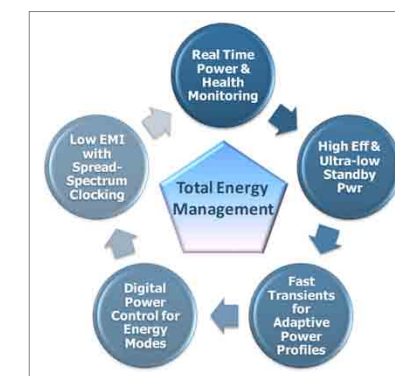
Real Time Power & Health Monitoring

High Eff & Ultra-low Standby Pwr

Fast Transients for Adaptive Power Profiles

Digital Power Control for Energy Modes

Low EMI with Spread-Spectrum Clocking

Total Energy Management